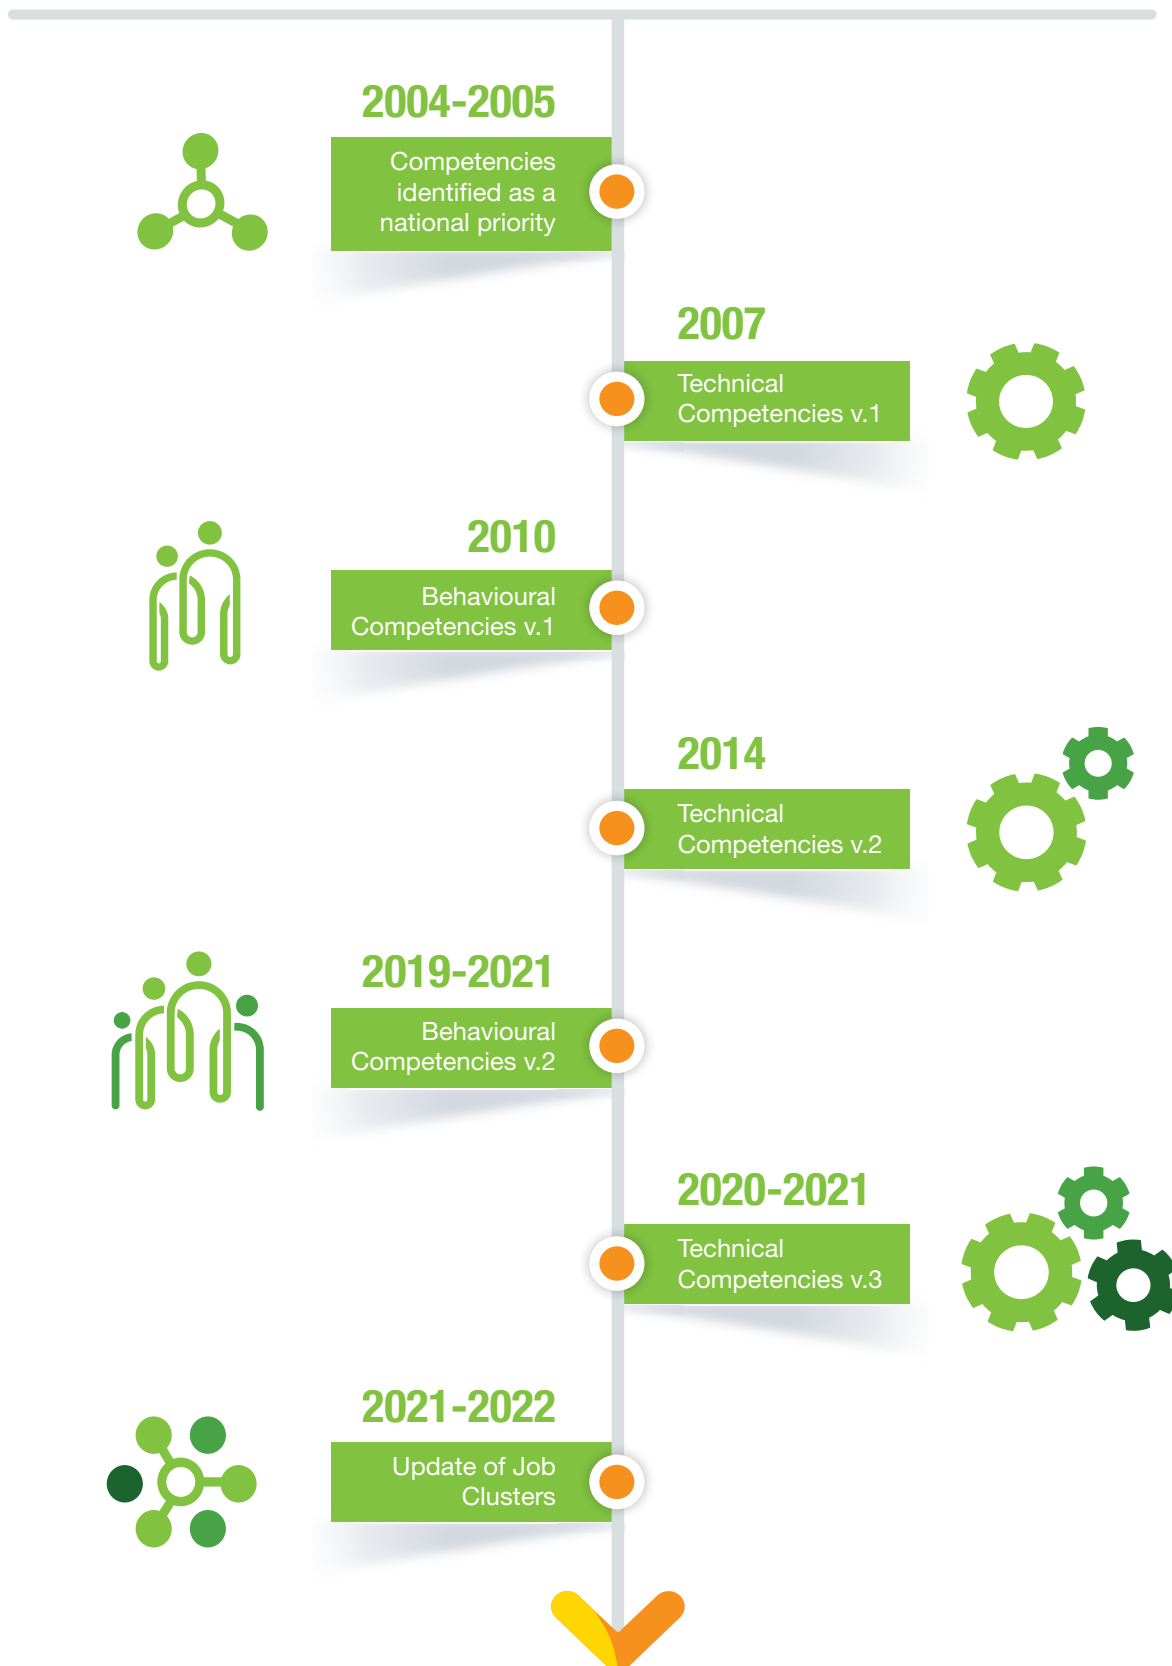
2004-2005

Competencies identified as a national priority

2007

Technical Competencies v.1

2010

Behavioural Competencies v.1

2014

Technical Competencies v.2

2019-2021

Behavioural Competencies v.2

2020-2021

Technical Competencies v.3

2021-2022

Update of Job Clusters